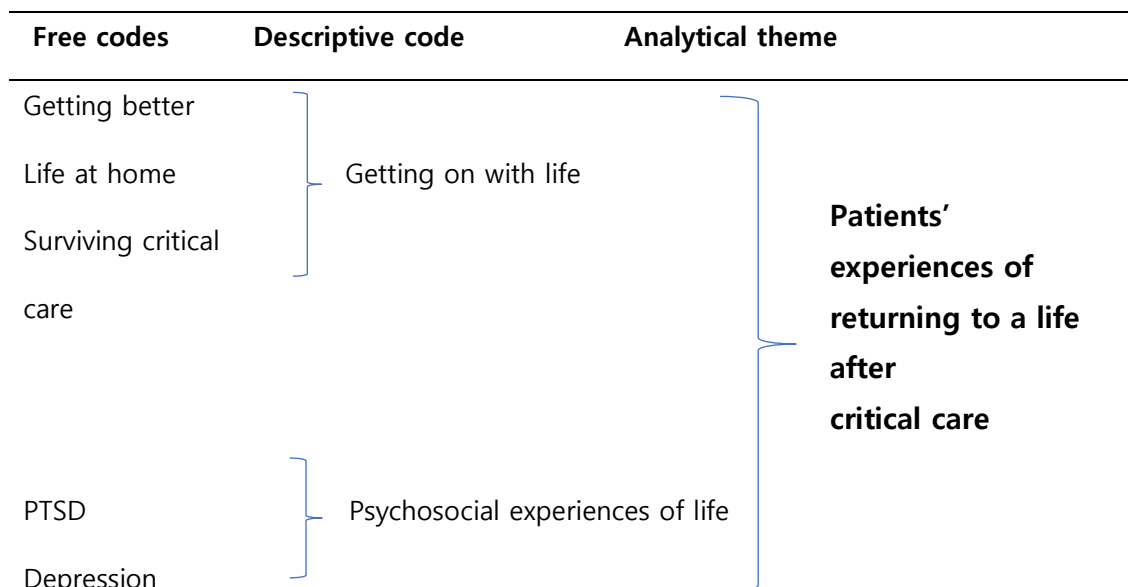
| Free codes | Descriptive code | Analytical theme |
|---|---|---|
| Getting better<br>Life at home<br>Surviving critical care | Getting on with life | **Patients' experiences of returning to a life after critical care** |
| PTSD<br>Depression | Psychosocial experiences of life | |